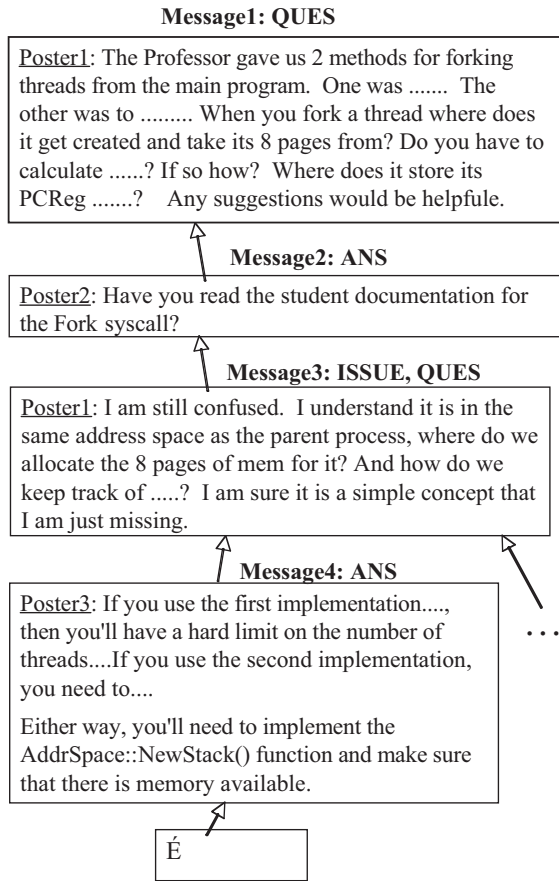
**Message1: QUES**

Poster1: The Professor gave us 2 methods for forking threads from the main program. One was ....... The other was to ......... When you fork a thread where does it get created and take its 8 pages from? Do you have to calculate ......? If so how? Where does it store its PCReg .......? Any suggestions would be helpfule.

**Message2: ANS**

Poster2: Have you read the student documentation for the Fork syscall?

**Message3: ISSUE, QUES**

Poster1: I am still confused. I understand it is in the same address space as the parent process, where do we allocate the 8 pages of mem for it? And how do we keep track of .....? I am sure it is a simple concept that I am just missing.

**Message4: ANS**

Poster3: If you use the first implementation...., then you'll have a hard limit on the number of threads....If you use the second implementation, you need to....

Either way, you'll need to implement the AddrSpace::NewStack() function and make sure that there is memory available.

...

É